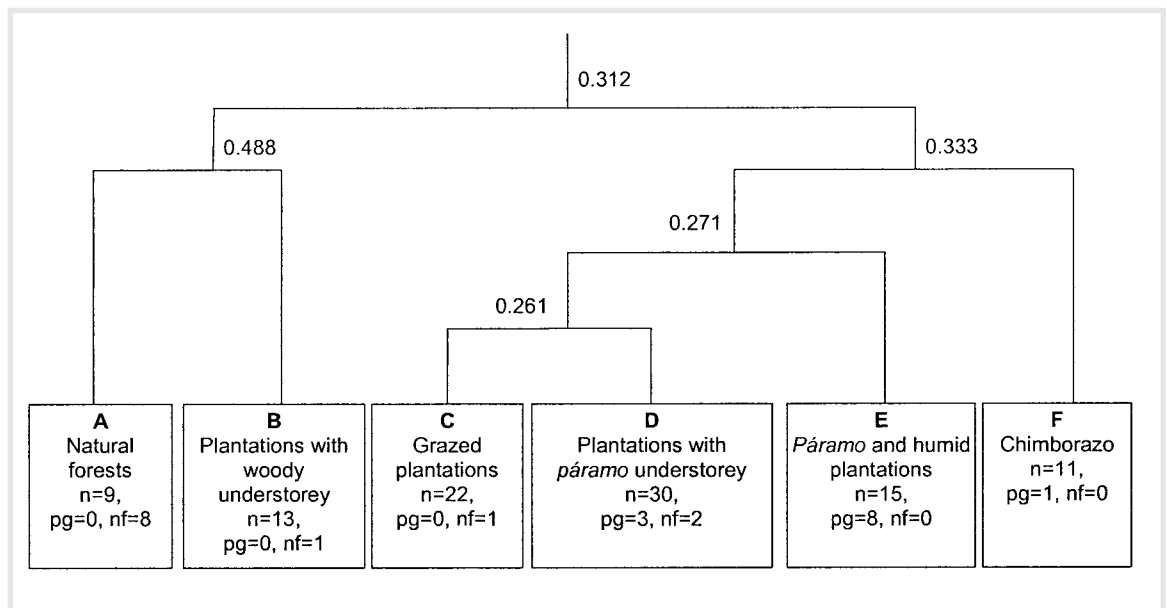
0.312

0.488

0.333

0.271

0.261

A
Natural forests
n=9,
pg=0, nf=8

B
Plantations with woody understorey
n=13,
pg=0, nf=1

C
Grazed plantations
n=22,
pg=0, nf=1

D
Plantations with *páramo* understorey
n=30,
pg=3, nf=2

E
*Páramo* and humid plantations
n=15,
pg=8, nf=0

F
Chimborazo
n=11,
pg=1, nf=0